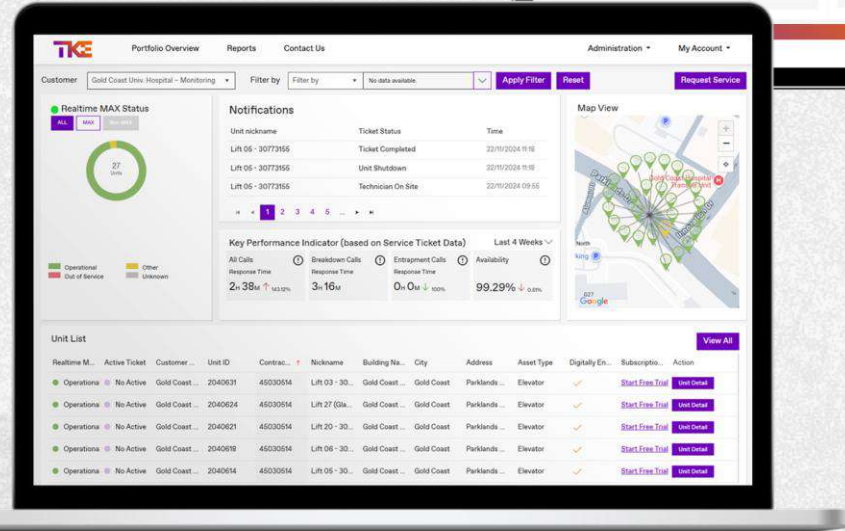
TKE

Portfolio Overview Reports Contact Us

Administration ▾ My Account ▾

Customer Gold Coast Univ. Hospital – Monitoring ▾ Filter by Filter by ▾ No data available. Apply Filter Reset Request Service

Realtime MAX Status

ALL MAX Non-MAX

27 Units

Operational Other
Out of Service Unknown

Notifications

| Unit nickname | Ticket Status | Time |
|---|---|---|
| Lift 05 - 30773155 | Ticket Completed | 22/11/2024 11:18 |
| Lift 05 - 30773155 | Unit Shutdown | 22/11/2024 11:18 |
| Lift 05 - 30773155 | Technician On Site | 22/11/2024 09:55 |

1 2 3 4 5 ...

Key Performance Indicator (based on Service Ticket Data) Last 4 Weeks

All Calls Response Time $2_H\ 38_M$ ↑ 143.12%

Breakdown Calls Response Time $3_H\ 16_M$

Entrapment Calls Response Time $0_H\ 0_M$ ↓ 100%

Availability 99.29% ↓ 0.01%

Map View

Gold Coast Hospital Transit Stand

North

King

Google

Unit List View All

| Realtime M... | Active Ticket | Customer ... | Unit ID | Contrac... ↑ | Nickname | Building Na... | City | Address | Asset Type | Digitally En... | Subscriptio... | Action |
|---|---|---|---|---|---|---|---|---|---|---|---|---|
| Operationa | No Active | Gold Coast ... | 2040631 | 45030514 | Lift 03 - 30... | Gold Coast ... | Gold Coast | Parklands ... | Elevator | ✓ | Start Free Trial | Unit Detail |
| Operationa | No Active | Gold Coast ... | 2040624 | 45030514 | Lift 27 (Gla... | Gold Coast ... | Gold Coast | Parklands ... | Elevator | ✓ | Start Free Trial | Unit Detail |
| Operationa | No Active | Gold Coast ... | 2040621 | 45030514 | Lift 20 - 30... | Gold Coast ... | Gold Coast | Parklands ... | Elevator | ✓ | Start Free Trial | Unit Detail |
| Operationa | No Active | Gold Coast ... | 2040619 | 45030514 | Lift 06 - 30... | Gold Coast ... | Gold Coast | Parklands ... | Elevator | ✓ | Start Free Trial | Unit Detail |
| Operationa | No Active | Gold Coast ... | 2040614 | 45030514 | Lift 05 - 30... | Gold Coast ... | Gold Coast | Parklands ... | Elevator | ✓ | Start Free Trial | Unit Detail |